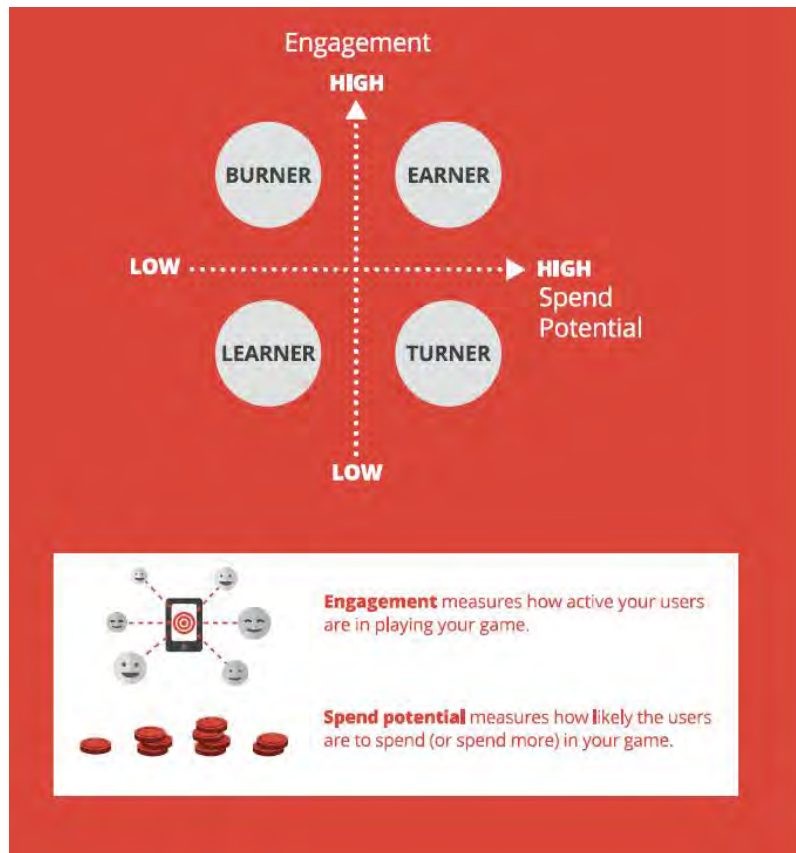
Engagement
HIGH

BURNER
EARNER

LOW
HIGH
Spend Potential

LEARNER
TURNER

LOW

**Engagement** measures how active your users are in playing your game.

**Spend potential** measures how likely the users are to spend (or spend more) in your game.